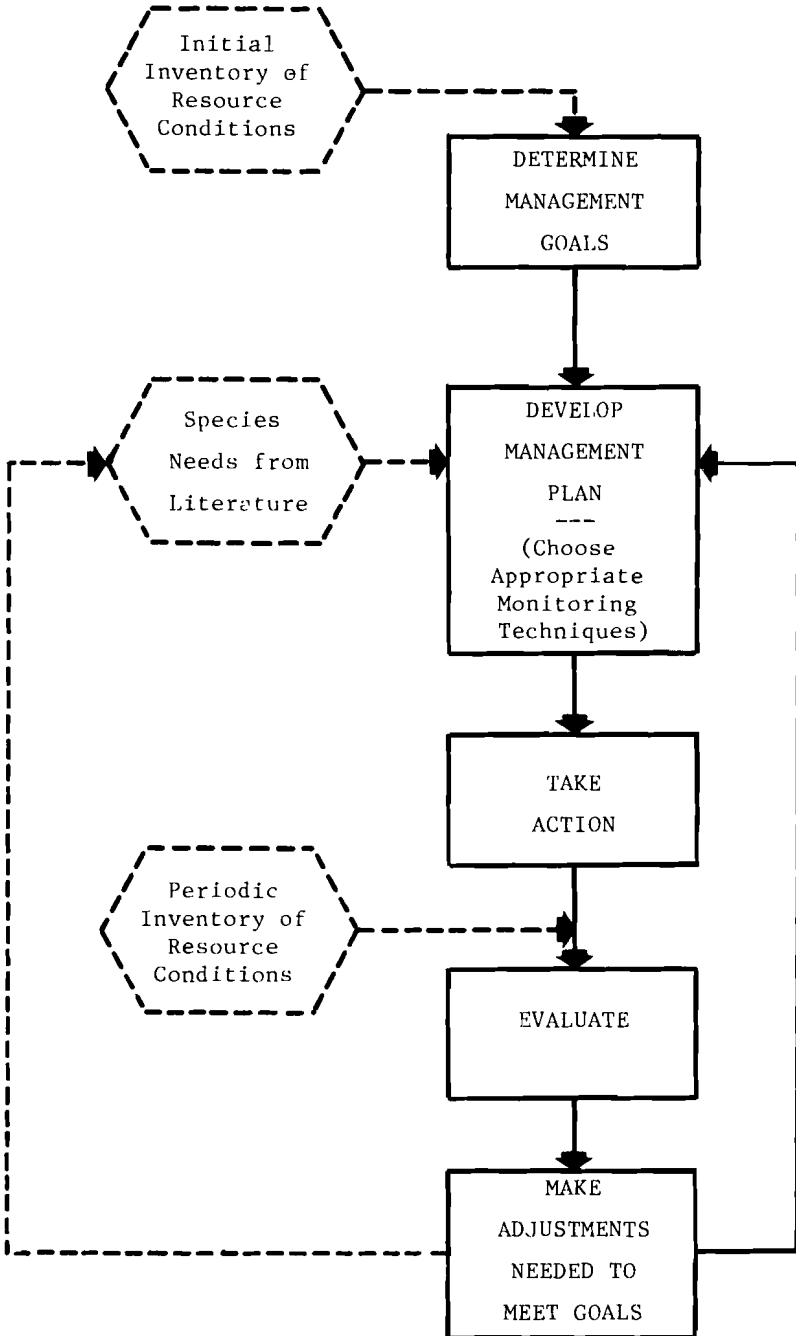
Initial Inventory of Resource Conditions

DETERMINE MANAGEMENT GOALS

Species Needs from Literature

DEVELOP MANAGEMENT PLAN
---
(Choose Appropriate Monitoring Techniques)

TAKE ACTION

Periodic Inventory of Resource Conditions

EVALUATE

MAKE ADJUSTMENTS NEEDED TO MEET GOALS